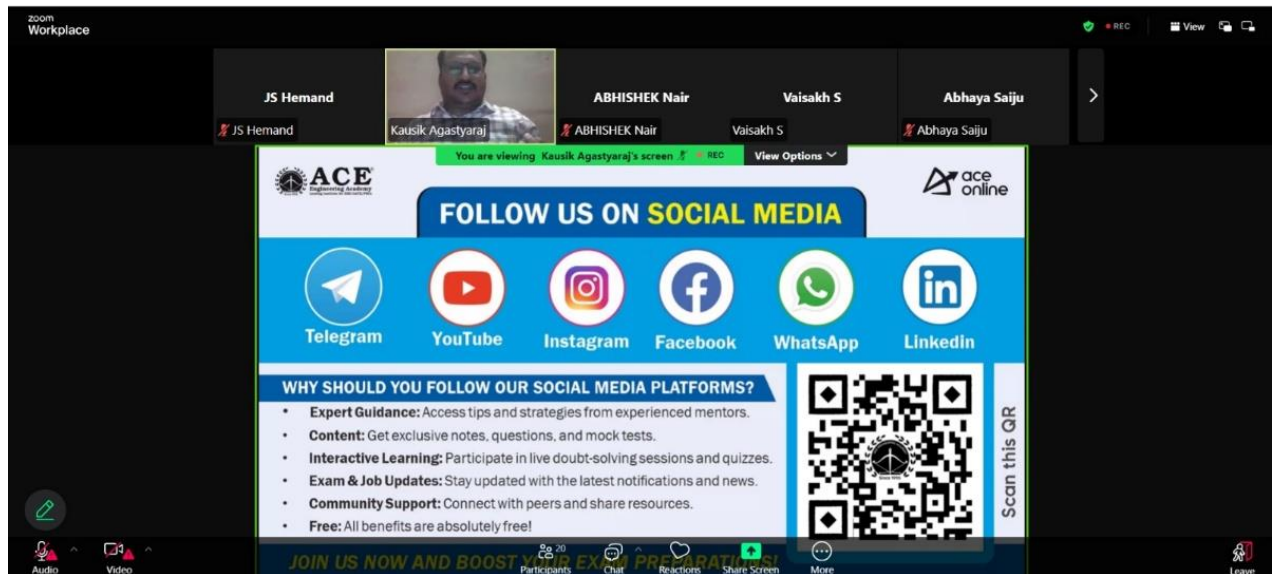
zoom
Workplace

REC

View

JS Hemand
JS Hemand

Kausik Agastyaraj

ABHISHEK Nair
ABHISHEK Nair

Vaisakh S
Vaisakh S

Abhaya Saiju
Abhaya Saiju

You are viewing Kausik Agastyaraj's screen REC
View Options

ACE
Engineering Academy

ace online

FOLLOW US ON SOCIAL MEDIA

Telegram
YouTube
Instagram
Facebook
WhatsApp
Linkedin

WHY SHOULD YOU FOLLOW OUR SOCIAL MEDIA PLATFORMS?

• Expert Guidance: Access tips and strategies from experienced mentors.
• Content: Get exclusive notes, questions, and mock tests.
• Interactive Learning: Participate in live doubt-solving sessions and quizzes.
• Exam & Job Updates: Stay updated with the latest notifications and news.
• Community Support: Connect with peers and share resources.
• Free: All benefits are absolutely free!

Scan this QR

JOIN US NOW AND BOOST Y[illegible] EXAM PREPARATION!

Audio
Video
20
Participants
Chat
Reactions
Share Screen
More
Leave